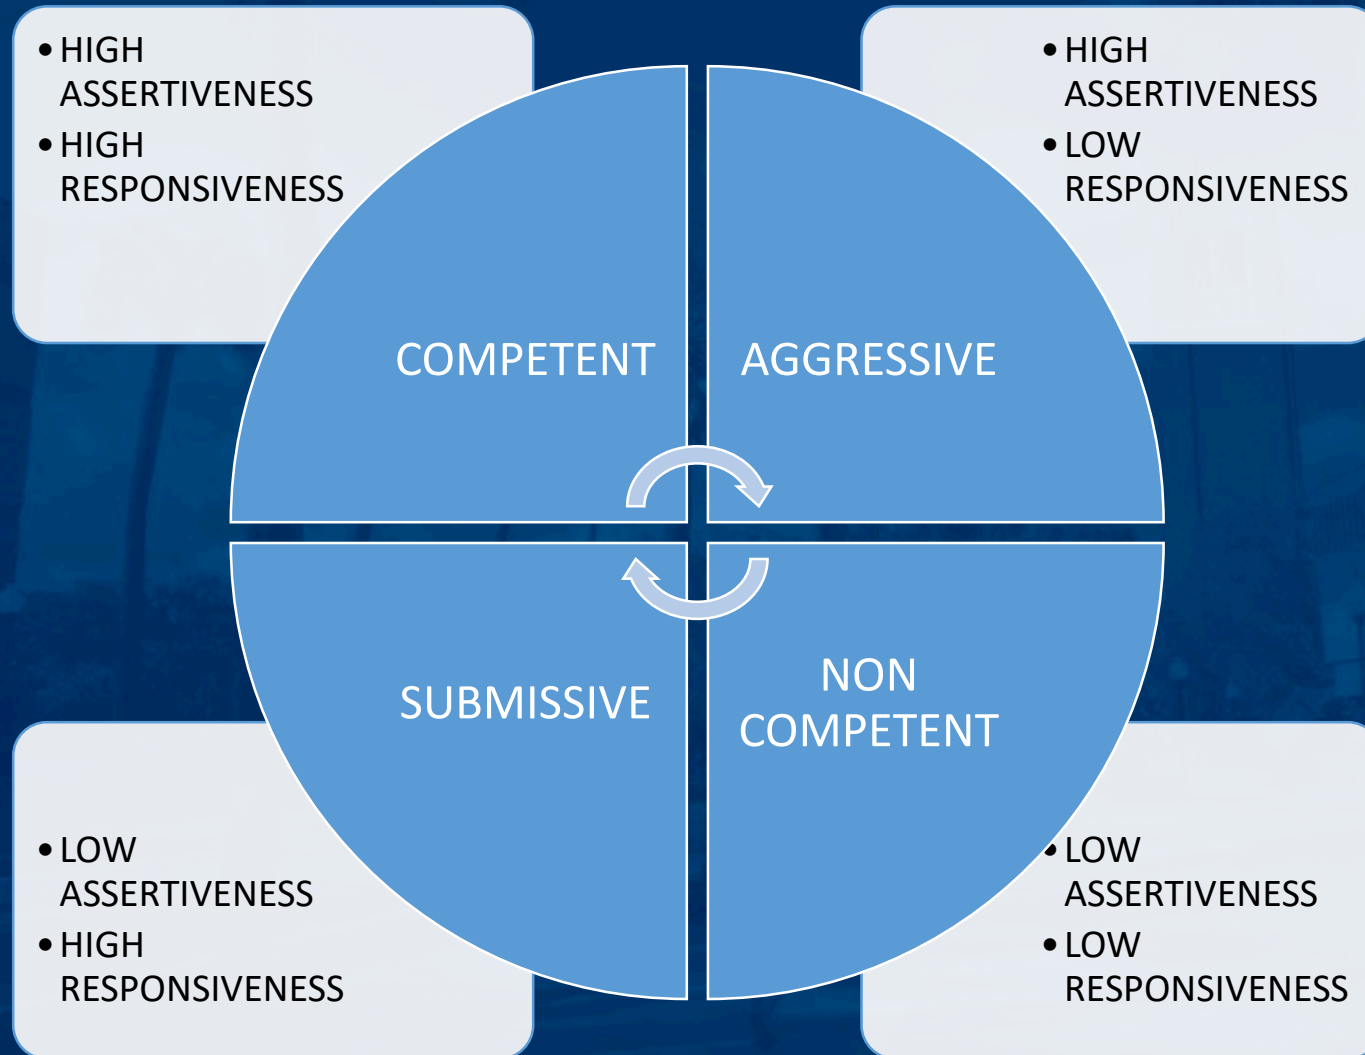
• HIGH ASSERTIVENESS
• HIGH RESPONSIVENESS

• HIGH ASSERTIVENESS
• LOW RESPONSIVENESS

COMPETENT

AGGRESSIVE

SUBMISSIVE

NON COMPETENT

• LOW ASSERTIVENESS
• HIGH RESPONSIVENESS

• LOW ASSERTIVENESS
• LOW RESPONSIVENESS